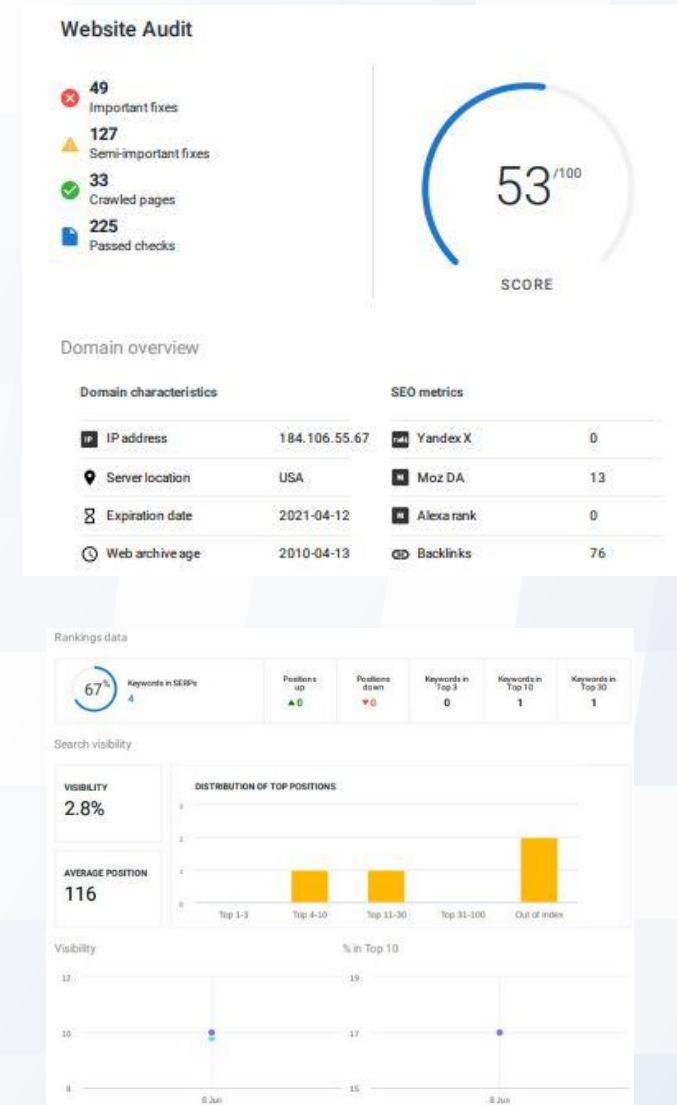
Website Audit

49
Important fixes
127
Semi-important fixes
33
Crawled pages
225
Passed checks

53/100
SCORE

Domain overview

Domain characteristics

| | |
|---|---|
| IP address | 184.106.55.67 |
| Server location | USA |
| Expiration date | 2021-04-12 |
| Web archive age | 2010-04-13 |

SEO metrics

| | |
|---|---|
| Yandex X | 0 |
| Moz DA | 13 |
| Alexa rank | 0 |
| Backlinks | 76 |

Rankings data

67% Keywords in SERPs 4

| Positions up | Positions down | Keywords in Top 3 | Keywords in Top 10 | Keywords in Top 30 |
|---|---|---|---|---|
| ▲0 | ▼0 | 0 | 1 | 1 |

Search visibility

VISIBILITY
2.8%

AVERAGE POSITION
116

DISTRIBUTION OF TOP POSITIONS
3
2
1
0
Top 1-3
Top 4-10
Top 11-30
Top 31-100
Out of index

Visibility
12
10
8
8 Jun

% in Top 10
19
17
15
8 Jun